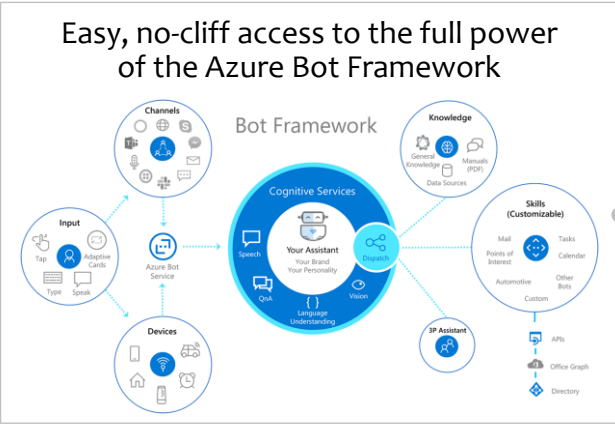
Easy, no-cliff access to the full power of the Azure Bot Framework

Bot Framework

Channels

Input
Tap
Adaptive Cards
Type
Speak

Azure Bot Service

Devices

Cognitive Services
Your Assistant
Your Brand
Your Personality
Speech
QnA
Language Understanding
Vision
Dispatch

Knowledge
General Knowledge
Manuals (PDF)
Data Sources

Skills (Customizable)
Mail
Tasks
Points of Interest
Calendar
Automotive
Other Bots
Custom

3P Assistant

APIs
Office Graph
Directory